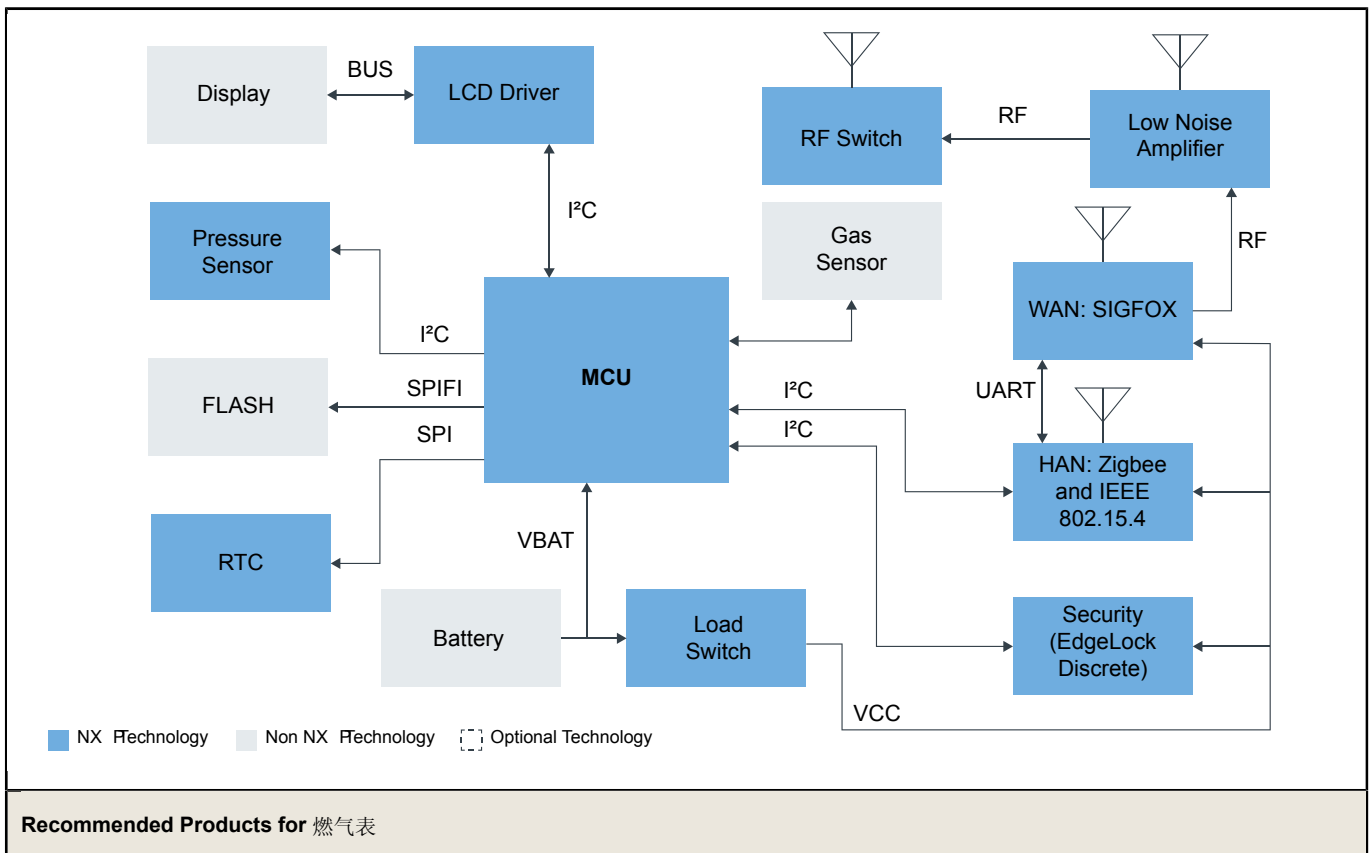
Display
BUS
LCD Driver
RF Switch
RF
Low Noise Amplifier
I²C
Pressure Sensor
Gas Sensor
RF
WAN: SIGFOX
I²C
MCU
FLASH
SPIFI
I²C
UART
SPI
I²C
HAN: Zigbee and IEEE 802.15.4
VBAT
RTC
Battery
Load Switch
Security (EdgeLock Discrete)
VCC
NX Plechnology
Non NX Plechnology
Optional Technology

Recommended Products for 燃气表